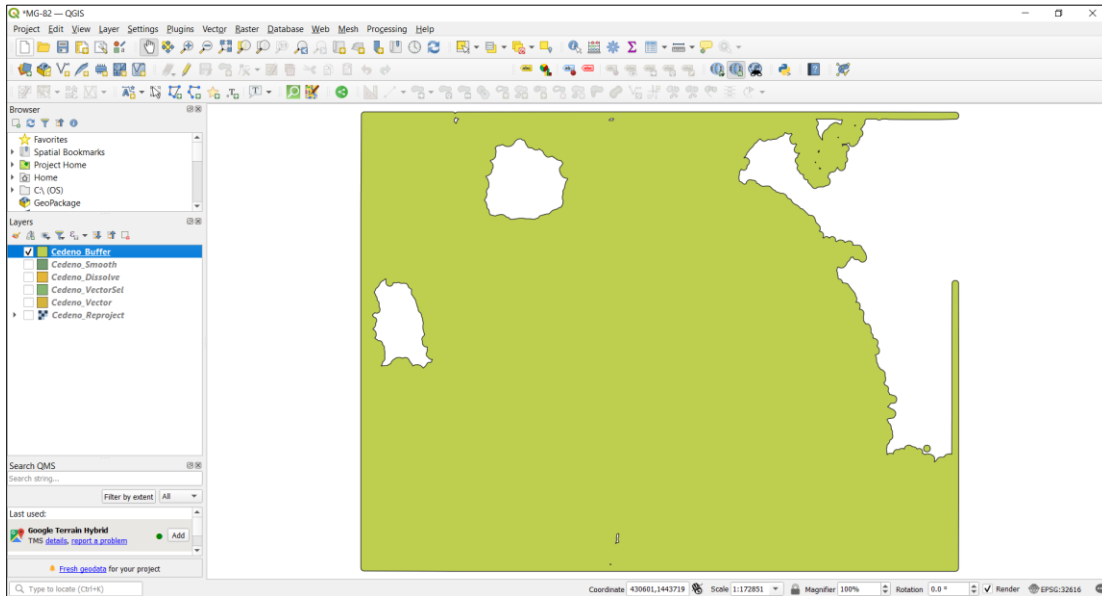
*MG-82 — QGIS

Project Edit View Layer Settings Plugins Vector Raster Database Web Mesh Processing Help

Browser

Favorites
Spatial Bookmarks
Project Home
Home
C:\ (OS)
GeoPackage

Layers

Cedeno_Buffer
Cedeno_Smooth
Cedeno_Dissolve
Cedeno_VectorSel
Cedeno_Vector
Cedeno_Reproject

Search QMS

Search string...

Filter by extent All

Last used:

Google Terrain Hybrid
TMS details, report a problem
Add

Fresh geodata for your project

Type to locate (Ctrl+K)

Coordinate 430601,1443719 Scale 1:172851 Magnifier 100% Rotation 0.0 ° Render EPSG:32616